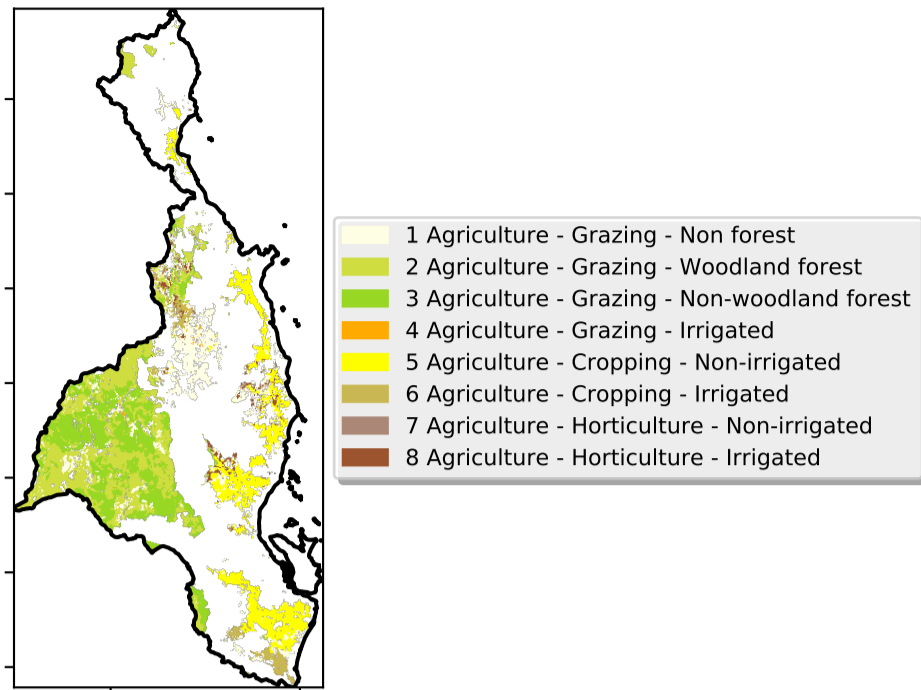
1 Agriculture - Grazing - Non forest
2 Agriculture - Grazing - Woodland forest
3 Agriculture - Grazing - Non-woodland forest
4 Agriculture - Grazing - Irrigated
5 Agriculture - Cropping - Non-irrigated
6 Agriculture - Cropping - Irrigated
7 Agriculture - Horticulture - Non-irrigated
8 Agriculture - Horticulture - Irrigated